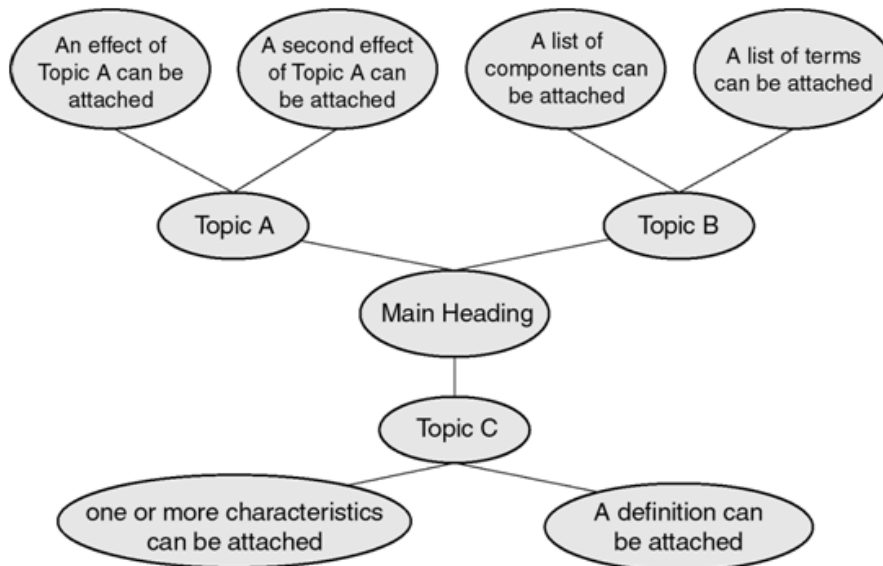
An effect of Topic A can be attached

A second effect of Topic A can be attached

A list of components can be attached

A list of terms can be attached

Topic A

Topic B

Main Heading

Topic C

one or more characteristics can be attached

A definition can be attached